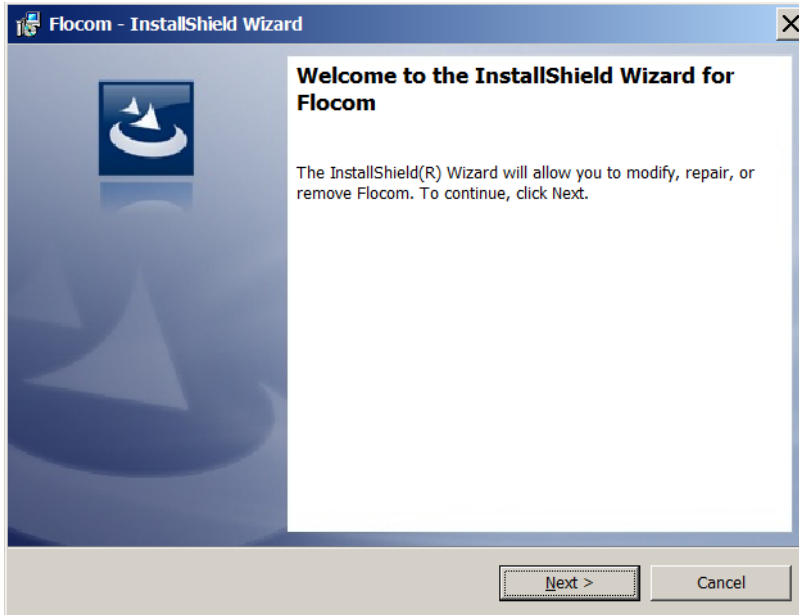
Flocom - InstallShield Wizard

X

Welcome to the InstallShield Wizard for Flocom

The InstallShield(R) Wizard will allow you to modify, repair, or remove Flocom. To continue, click Next.

Next >

Cancel